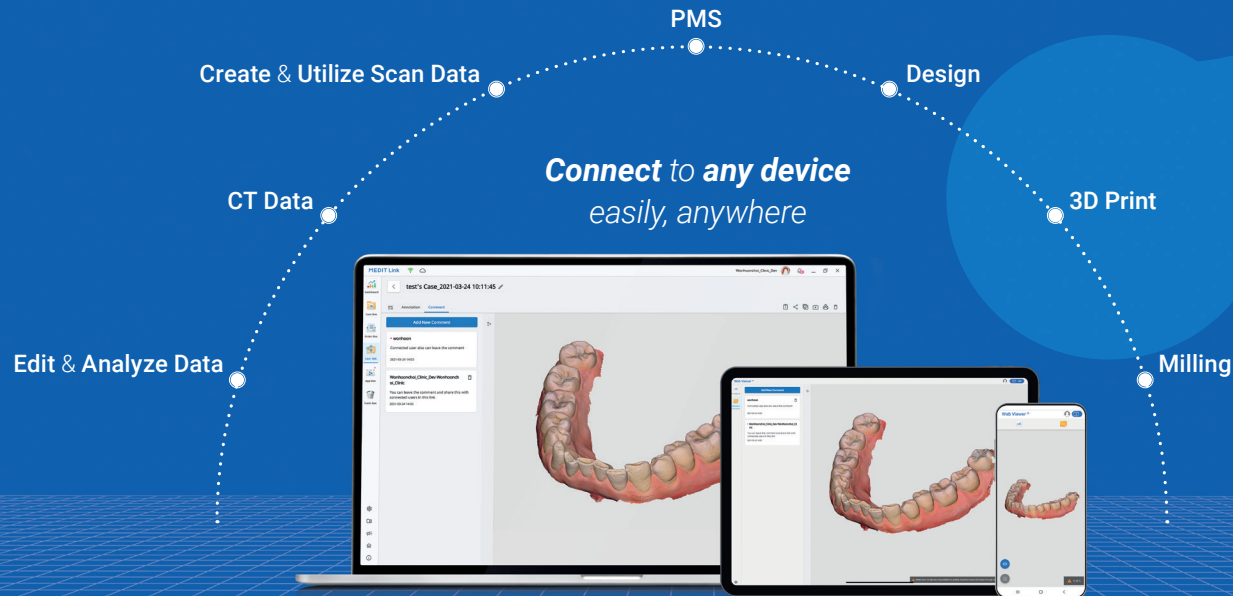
PMS

Create & Utilize Scan Data

Design

Connect to any device
easily, anywhere

CT Data

3D Print

Edit & Analyze Data

Milling

MEDIT Link

test's Case_2021-03-24 10:11:45

Annotation

Comment

Add New Comment

• wonhoon

Connected user also can leave the comment

Wonhoondnsl_Clinic_Dev Wonhoondnsl_Clinic

You can leave the comment and share this with connected users in this link.

Web Viewer